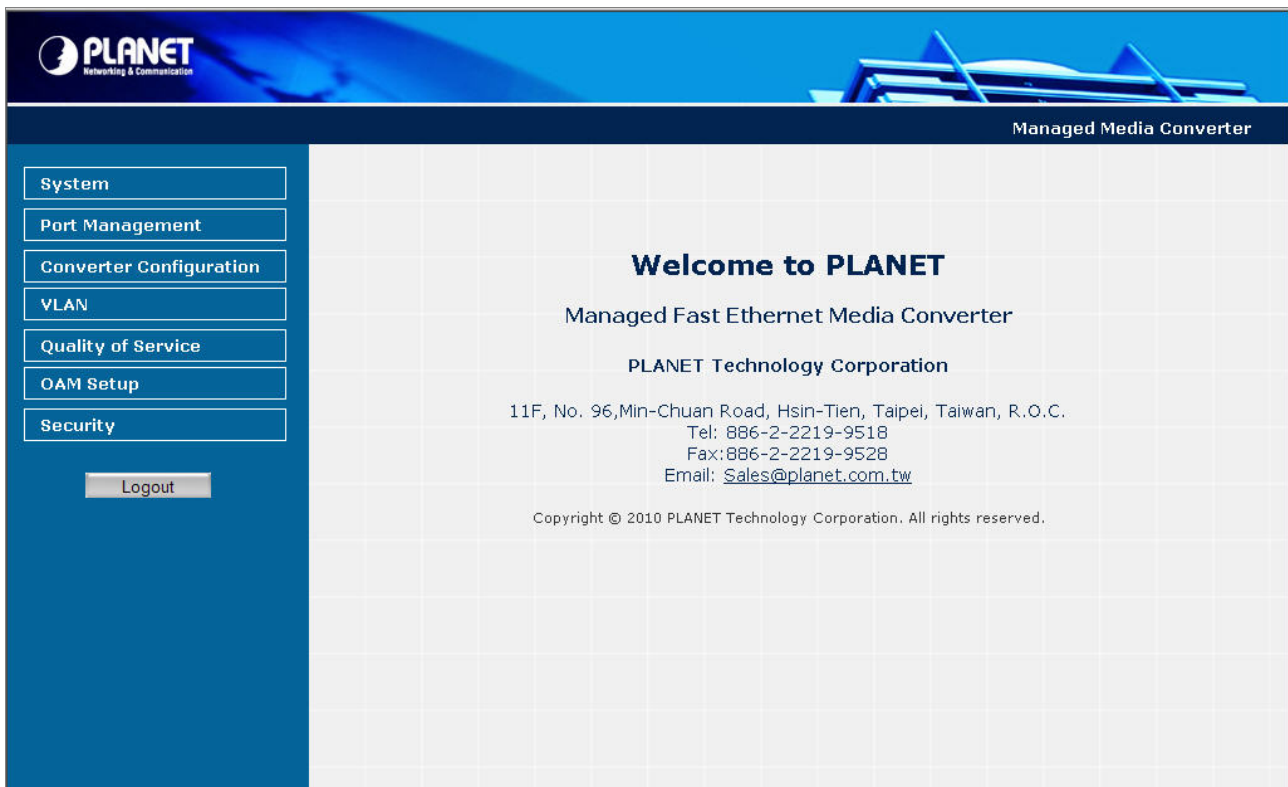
PLANET
Networking & Communication

Managed Media Converter

System
Port Management
Converter Configuration
VLAN
Quality of Service
OAM Setup
Security

Logout

Welcome to PLANET

Managed Fast Ethernet Media Converter

PLANET Technology Corporation

11F, No. 96,Min-Chuan Road, Hsin-Tien, Taipei, Taiwan, R.O.C.
Tel: 886-2-2219-9518
Fax:886-2-2219-9528
Email: Sales@planet.com.tw

Copyright © 2010 PLANET Technology Corporation. All rights reserved.